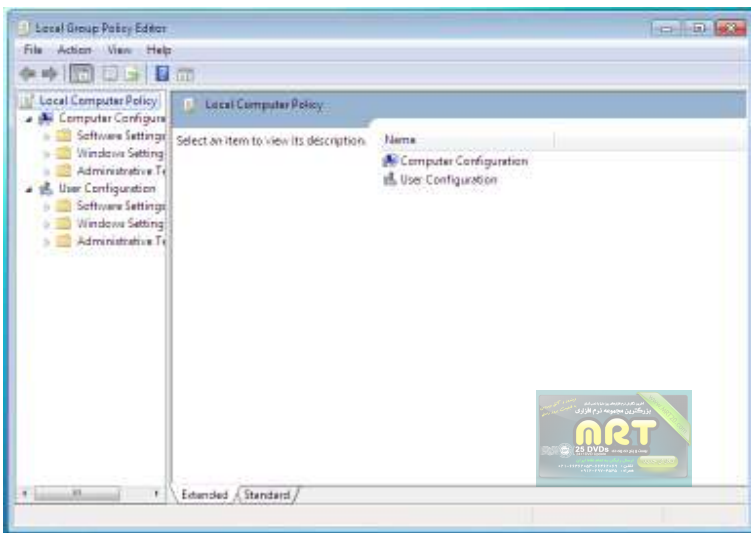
Local Group Policy Editor

File Action View Help

Local Computer Policy
Computer Configura
Software Settings
Windows Setting
Administrative Te
User Configuration
Software Settings
Windows Setting
Administrative Te

Local Computer Policy

Select an item to view its description.

Name
Computer Configuration
User Configuration

بزرگترین مجموعه نرم افزاری
MRT
25 DVDs
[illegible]

Extended Standard